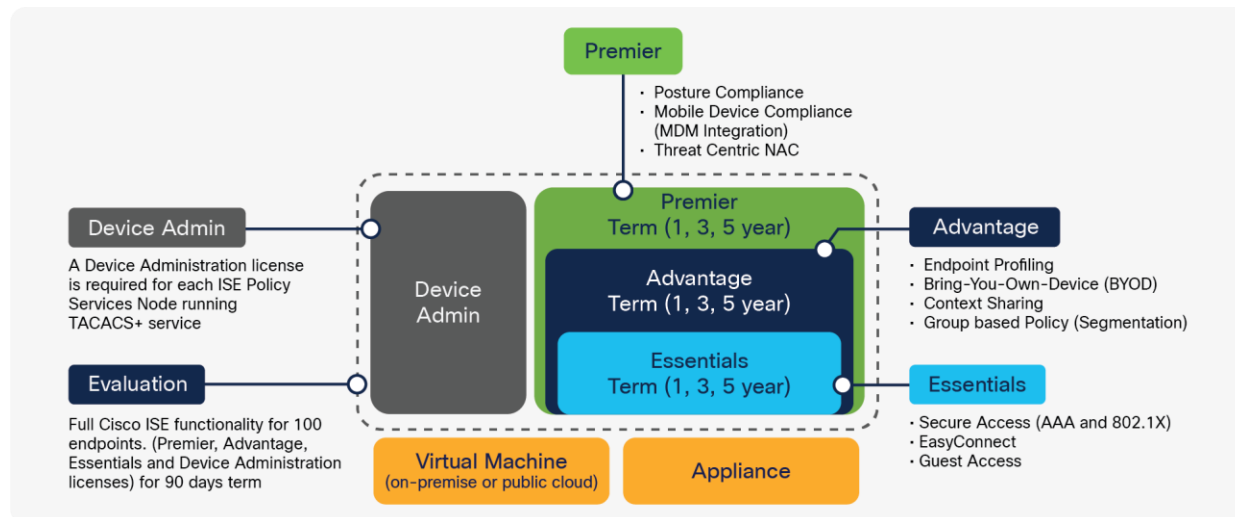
Premier

• Posture Compliance
• Mobile Device Compliance (MDM Integration)
• Threat Centric NAC

Device Admin

A Device Administration license is required for each ISE Policy Services Node running TACACS+ service

Evaluation

Full Cisco ISE functionality for 100 endpoints. (Premier, Advantage, Essentials and Device Administration licenses) for 90 days term

Device Admin

Premier
Term (1, 3, 5 year)

Advantage
Term (1, 3, 5 year)

Essentials
Term (1, 3, 5 year)

Virtual Machine
(on-premise or public cloud)

Appliance

Advantage

• Endpoint Profiling
• Bring-You-Own-Device (BYOD)
• Context Sharing
• Group based Policy (Segmentation)

Essentials

• Secure Access (AAA and 802.1X)
• EasyConnect
• Guest Access